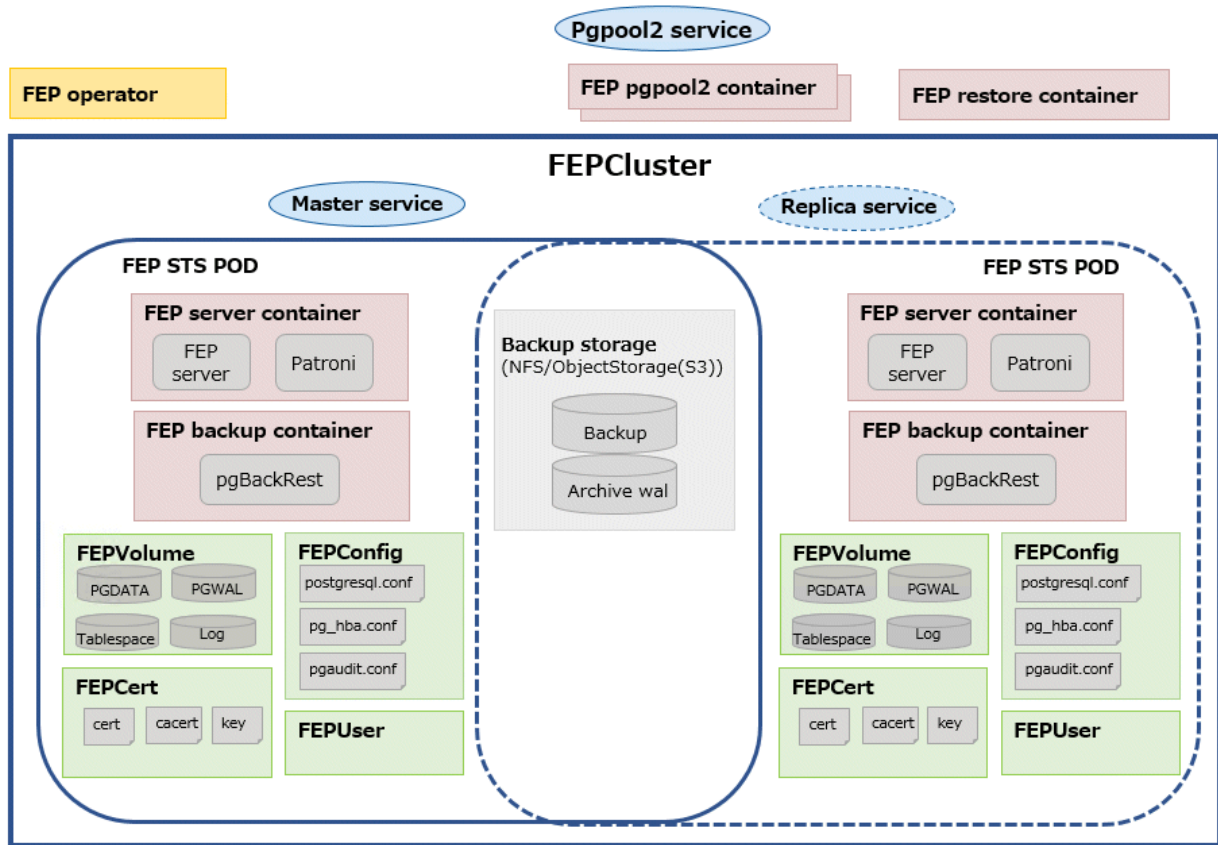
Pgpool2 service

FEP operator

FEP pgpool2 container

FEP restore container

FEPCluster

Master service

Replica service

FEP STS POD

FEP server container

FEP server

Patroni

FEP backup container

pgBackRest

FEPVolume

PGDATA

PGWAL

Tablespace

Log

FEPConfig

postgresql.conf

pg_hba.conf

pgaudit.conf

FEPCert

cert

cacert

key

FEPUser

Backup storage
(NFS/ObjectStorage(S3))

Backup

Archive wal

FEP STS POD

FEP server container

FEP server

Patroni

FEP backup container

pgBackRest

FEPVolume

PGDATA

PGWAL

Tablespace

Log

FEPConfig

postgresql.conf

pg_hba.conf

pgaudit.conf

FEPCert

cert

cacert

key

FEPUser